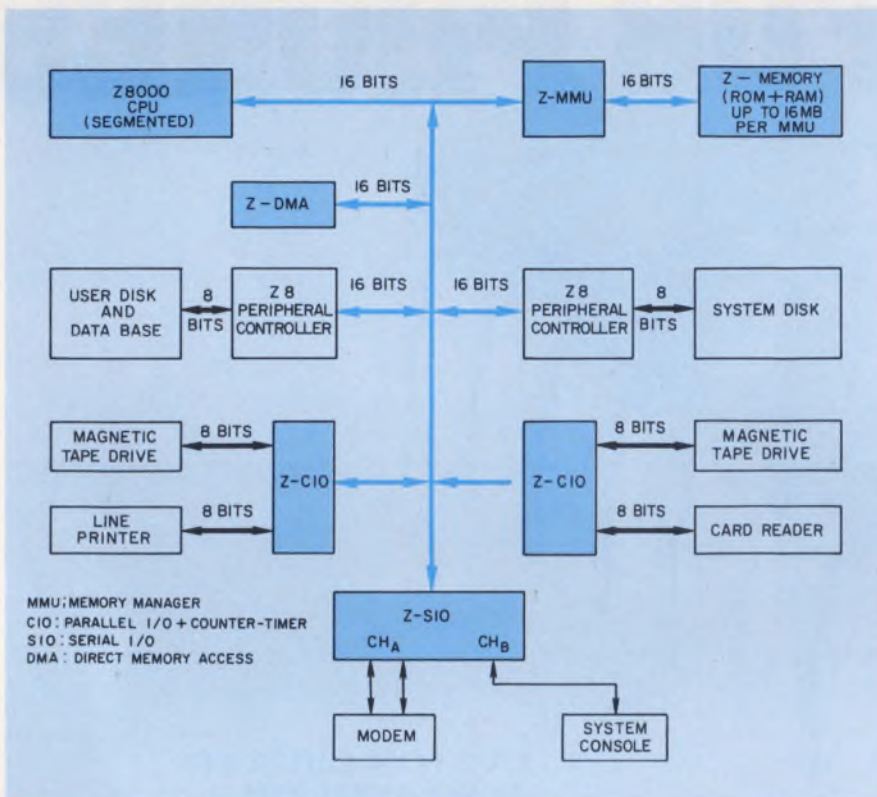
Z8000 CPU (SEGMENTED)

16 BITS

Z-MMU

16 BITS

Z — MEMORY (ROM + RAM) UP TO 16MB PER MMU

Z-DMA

16 BITS

USER DISK AND DATA BASE

8 BITS

Z8 PERIPHERAL CONTROLLER

16 BITS

16 BITS

Z8 PERIPHERAL CONTROLLER

8 BITS

SYSTEM DISK

MAGNETIC TAPE DRIVE

8 BITS

Z-CIO

LINE PRINTER

8 BITS

Z-CIO

8 BITS

MAGNETIC TAPE DRIVE

8 BITS

CARD READER

MMU: MEMORY MANAGER
CIO: PARALLEL I/O + COUNTER-TIMER
SIO: SERIAL I/O
DMA: DIRECT MEMORY ACCESS

Z-SIO

$CH_A$

$CH_B$

MODEM

SYSTEM CONSOLE